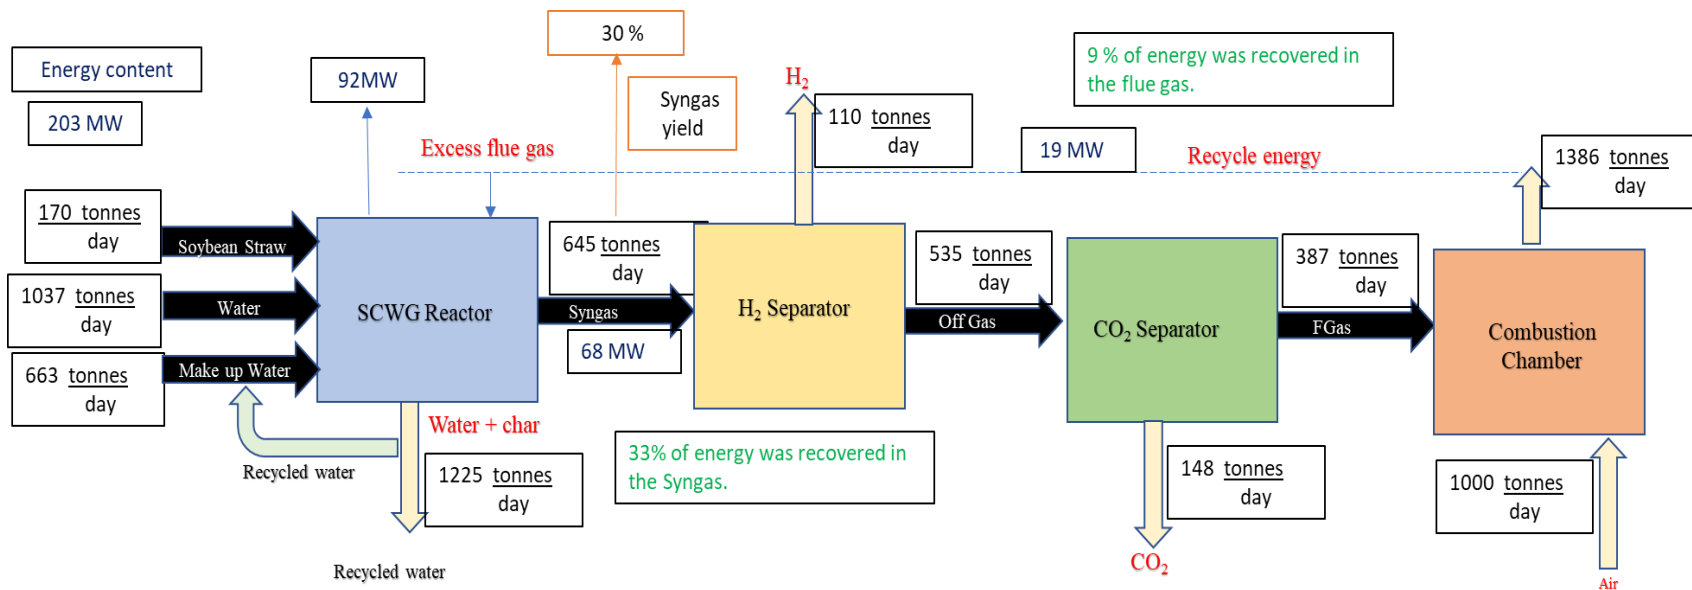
Energy content

203 MW

92MW

30 %

Syngas yield

$H_2$

110 tonnes/day

9 % of energy was recovered in the flue gas.

19 MW

Excess flue gas

Recycle energy

1386 tonnes/day

170 tonnes/day

Soybean Straw

1037 tonnes/day

Water

663 tonnes/day

Make up Water

SCWG Reactor

645 tonnes/day

Syngas

68 MW

$H_2$ Separator

535 tonnes/day

Off Gas

$CO_2$ Separator

387 tonnes/day

FGas

Combustion Chamber

Water + char

Recycled water

1225 tonnes/day

Recycled water

33% of energy was recovered in the Syngas.

148 tonnes/day

$CO_2$

1000 tonnes/day

Air